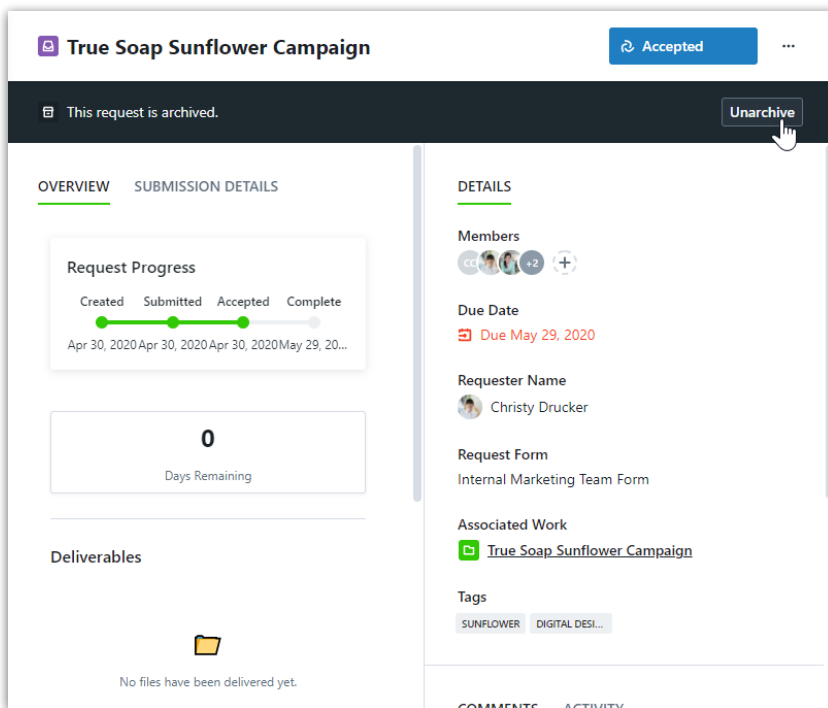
True Soap Sunflower Campaign

Accepted

...

This request is archived.

Unarchive

OVERVIEW SUBMISSION DETAILS

Request Progress

Created Submitted Accepted Complete

Apr 30, 2020 Apr 30, 2020 Apr 30, 2020 May 29, 20...

0

Days Remaining

Deliverables

No files have been delivered yet.

DETAILS

Members

CC +2 +

Due Date

Due May 29, 2020

Requester Name

Christy Drucker

Request Form

Internal Marketing Team Form

Associated Work

True Soap Sunflower Campaign

Tags

SUNFLOWER DIGITAL DESI...

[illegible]